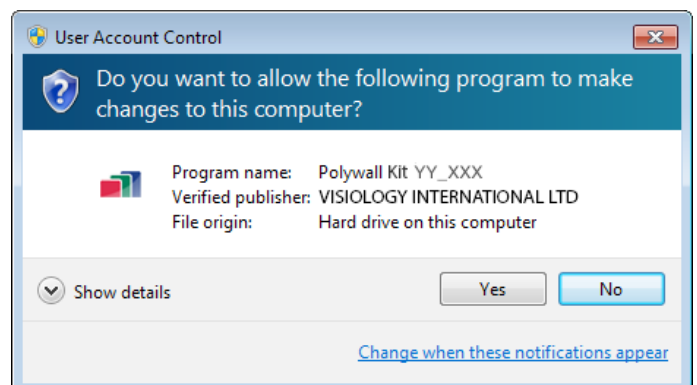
User Account Control

Do you want to allow the following program to make changes to this computer?

| | |
|---|---|
| Program name: | Polywall Kit YY_XXX |
| Verified publisher: | VISIOLOGY INTERNATIONAL LTD |
| File origin: | Hard drive on this computer |

Show details

Yes

No

Change when these notifications appear